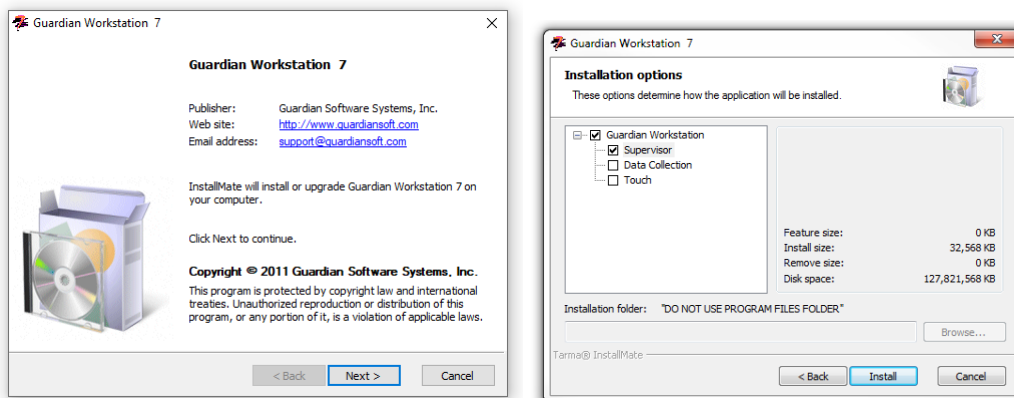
Guardian Workstation 7

Guardian Workstation 7

Publisher: Guardian Software Systems, Inc.
Web site: http://www.guardiansoft.com
Email address: support@guardiansoft.com

InstallMate will install or upgrade Guardian Workstation 7 on your computer.

Click Next to continue.

Copyright © 2011 Guardian Software Systems, Inc.

This program is protected by copyright law and international treaties. Unauthorized reproduction or distribution of this program, or any portion of it, is a violation of applicable laws.

< Back | Next > | Cancel

Guardian Workstation 7

Installation options
These options determine how the application will be installed.

Guardian Workstation
Supervisor
Data Collection
Touch

| | |
|---|---|
| Feature size: | 0 KB |
| Install size: | 32,568 KB |
| Remove size: | 0 KB |
| Disk space: | 127,821,568 KB |

Installation folder: "DO NOT USE PROGRAM FILES FOLDER"

Browse...

Tarma® InstallMate

< Back | Install | Cancel